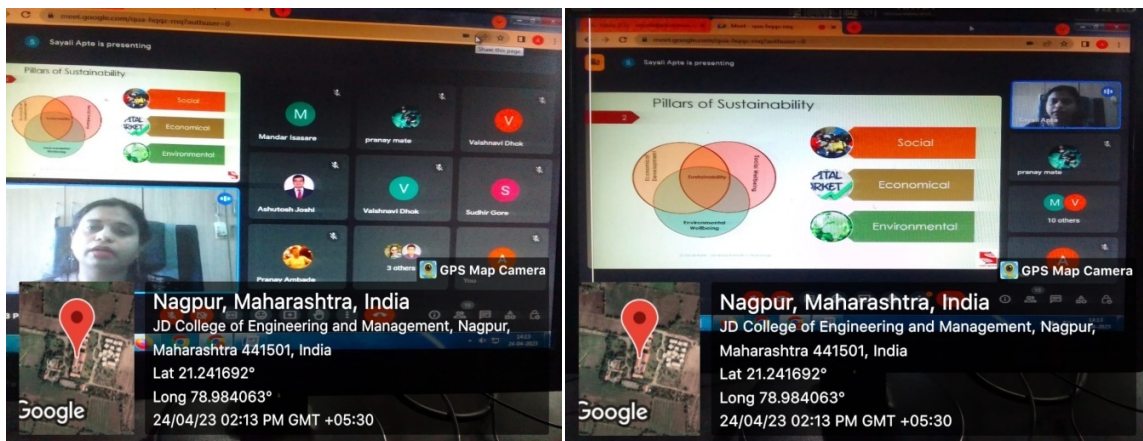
meet.google.com/qua-hgqp-mqj?authuser=0

Sayali Apte is presenting

Share this page

Pillars of Sustainability

Social

Economical

Environmental

M

Mandar Isasare

pranay mate

V

Vaishnavi Dhok

Ashutosh Joshi

V

Vaishnavi Dhok

S

Sudhir Gore

Pranay Ambade

3 others

GPS Map Camera

Nagpur, Maharashtra, India

JD College of Engineering and Management, Nagpur, Maharashtra 441501, India

Lat 21.241692°

Long 78.984063°

24/04/23 02:13 PM GMT +05:30

Google

meet.google.com/qua-hgqp-mqj?authuser=0

Sayali Apte is presenting

Pillars of Sustainability

2

Sustainability

Environmental Wellbeing

Social

ATAL ARKET

Economical

Environmental

Sayali Apte

pranay mate

M V

10 others

GPS Map Camera

Nagpur, Maharashtra, India

JD College of Engineering and Management, Nagpur, Maharashtra 441501, India

Lat 21.241692°

Long 78.984063°

24/04/23 02:13 PM GMT +05:30

Google